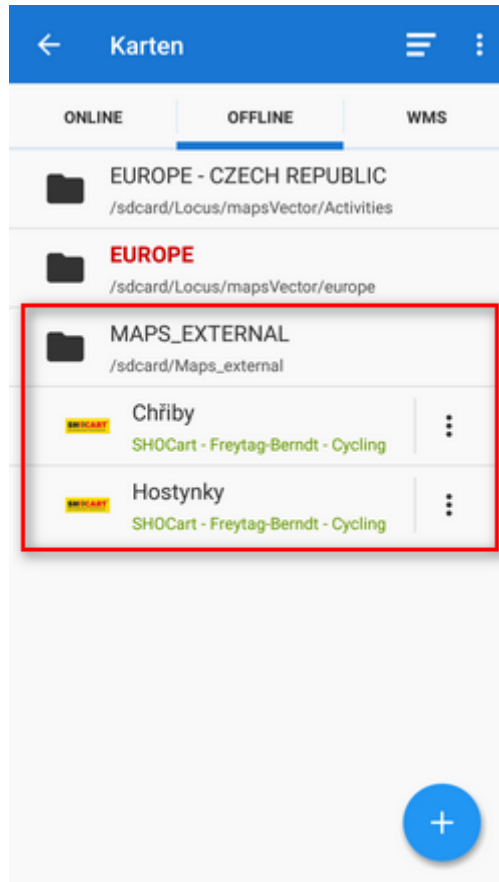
Karten

ONLINE
OFFLINE
WMS

EUROPE - CZECH REPUBLIC
/sdcard/Locus/mapsVector/Activities

EUROPE
/sdcard/Locus/mapsVector/europe

MAPS_EXTERNAL
/sdcard/Maps_external

SHOCART
Chřiby
SHOCart - Freytag-Berndt - Cycling

SHOCART
Hostynky
SHOCart - Freytag-Berndt - Cycling